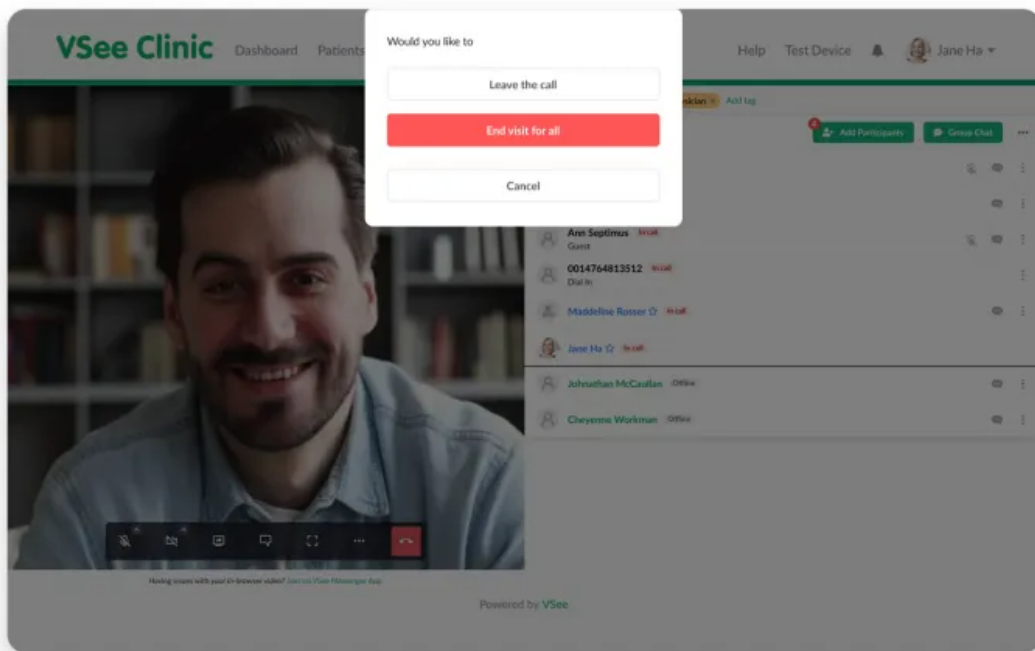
VSee Clinic Dashboard Patients

Would you like to

Leave the call

End visit for all

Cancel

Help Test Device Jane Ha

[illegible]sician × Add tag

Add Participants Group Chat

Ann Septimus In call
Guest

0014764813512 In call
Dial In

Maddeline Rosser ☆ In call

Jane Ha ☆ In call

Johnathan McCaullan Offline

Cheyenne Workman Offline

Having issues with your in-browser video? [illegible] VSee Messenger App.

Powered by VSee